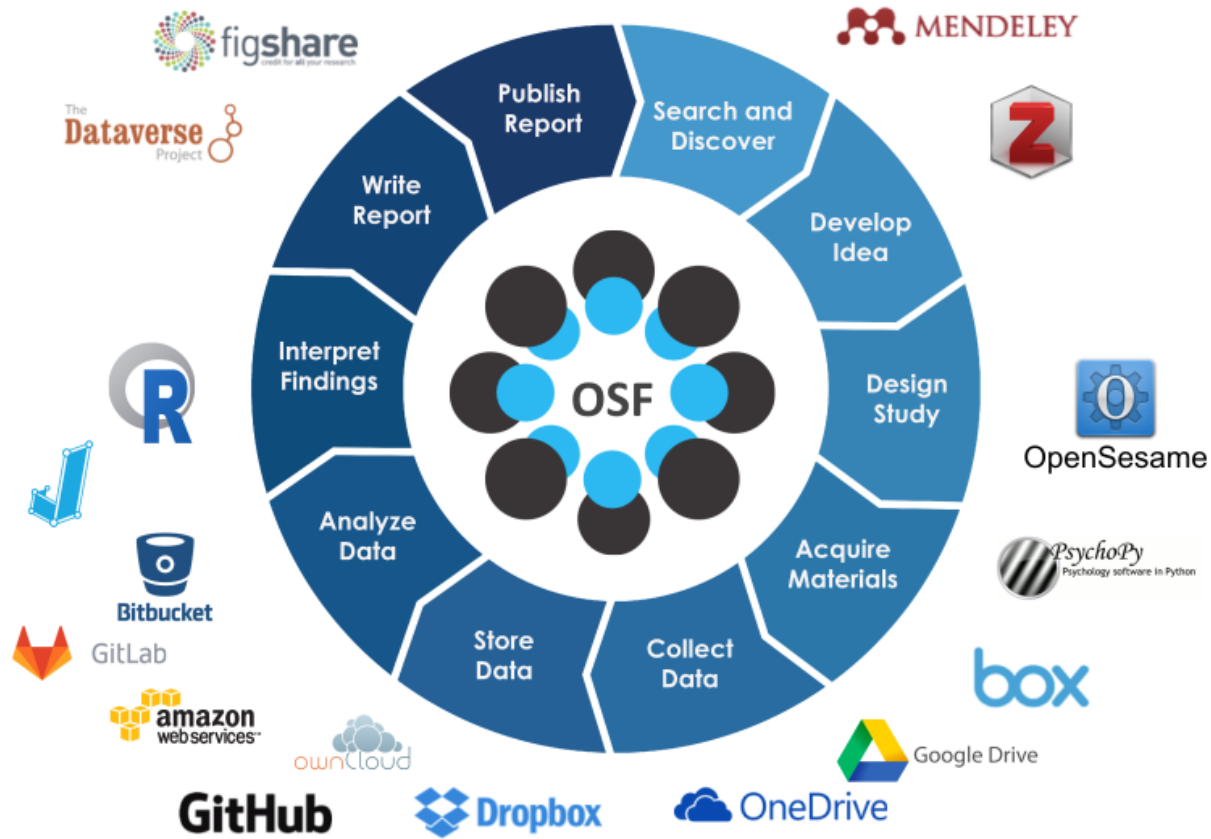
figshare
credit for all your research

MENDELEY

The Dataverse Project

Publish Report

Search and Discover

Write Report

Develop Idea

Interpret Findings

OSF

Design Study

OpenSesame

Analyze Data

Acquire Materials

PsychoPy
Psychology software in Python

Bitbucket

GitLab

Store Data

Collect Data

box

amazon web services

ownCloud

Google Drive

GitHub

Dropbox

OneDrive